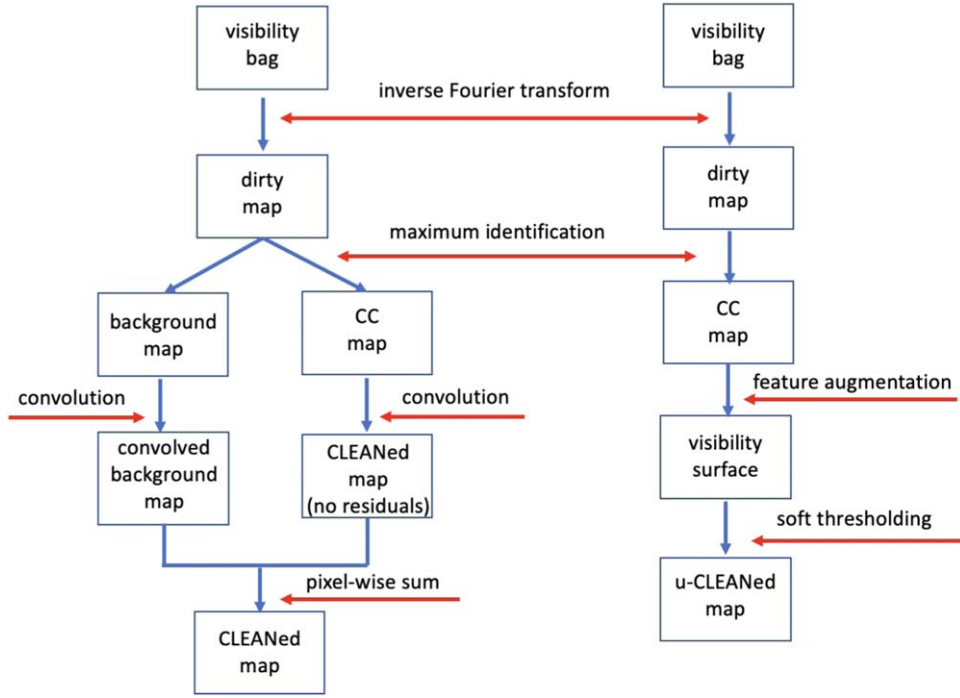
visibility bag

visibility bag

inverse Fourier transform

dirty map

dirty map

maximum identification

background map

CC map

CC map

feature augmentation

convolution

convolution

convolved background map

CLEANed map (no residuals)

visibility surface

soft thresholding

pixel-wise sum

u-CLEANed map

CLEANed map